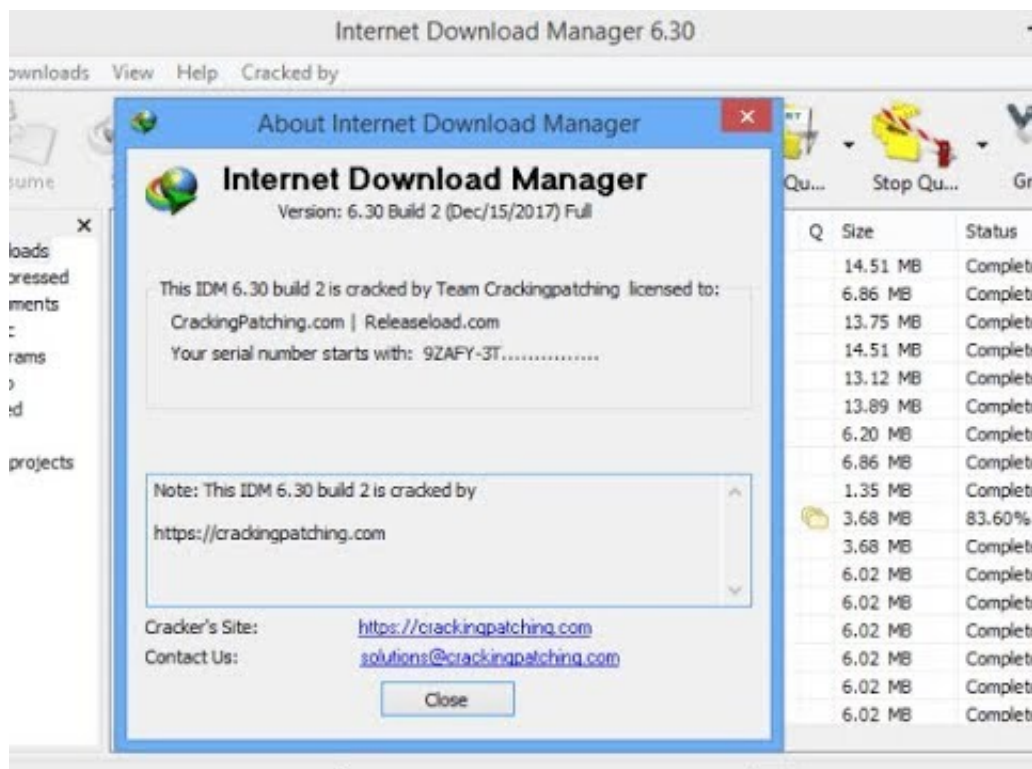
Internet Download Manager 6.30

ownloads View Help Cracked by

sume

Qu... Stop Qu... Gr

loads
ressed
ments
rams
d
projects

About Internet Download Manager

Internet Download Manager
Version: 6.30 Build 2 (Dec/15/2017) Full

This IDM 6.30 build 2 is cracked by Team Crackingpatching licensed to:
CrackingPatching.com | Releaseload.com
Your serial number starts with: 9ZAFY-3T...............

Note: This IDM 6.30 build 2 is cracked by

https://crackingpatching.com

Cracker's Site: https://crackingpatching.com
Contact Us: solutions@crackingpatching.com

Close

| Q | Size | Status |
|---|---|---|
| | 14.51 MB | Complet |
| | 6.86 MB | Complet |
| | 13.75 MB | Complet |
| | 14.51 MB | Complet |
| | 13.12 MB | Complet |
| | 13.89 MB | Complet |
| | 6.20 MB | Complet |
| | 6.86 MB | Complet |
| | 1.35 MB | Complet |
| | 3.68 MB | 83.60% |
| | 3.68 MB | Complet |
| | 6.02 MB | Complet |
| | 6.02 MB | Complet |
| | 6.02 MB | Complet |
| | 6.02 MB | Complet |
| | 6.02 MB | Complet |
| | 6.02 MB | Complet |